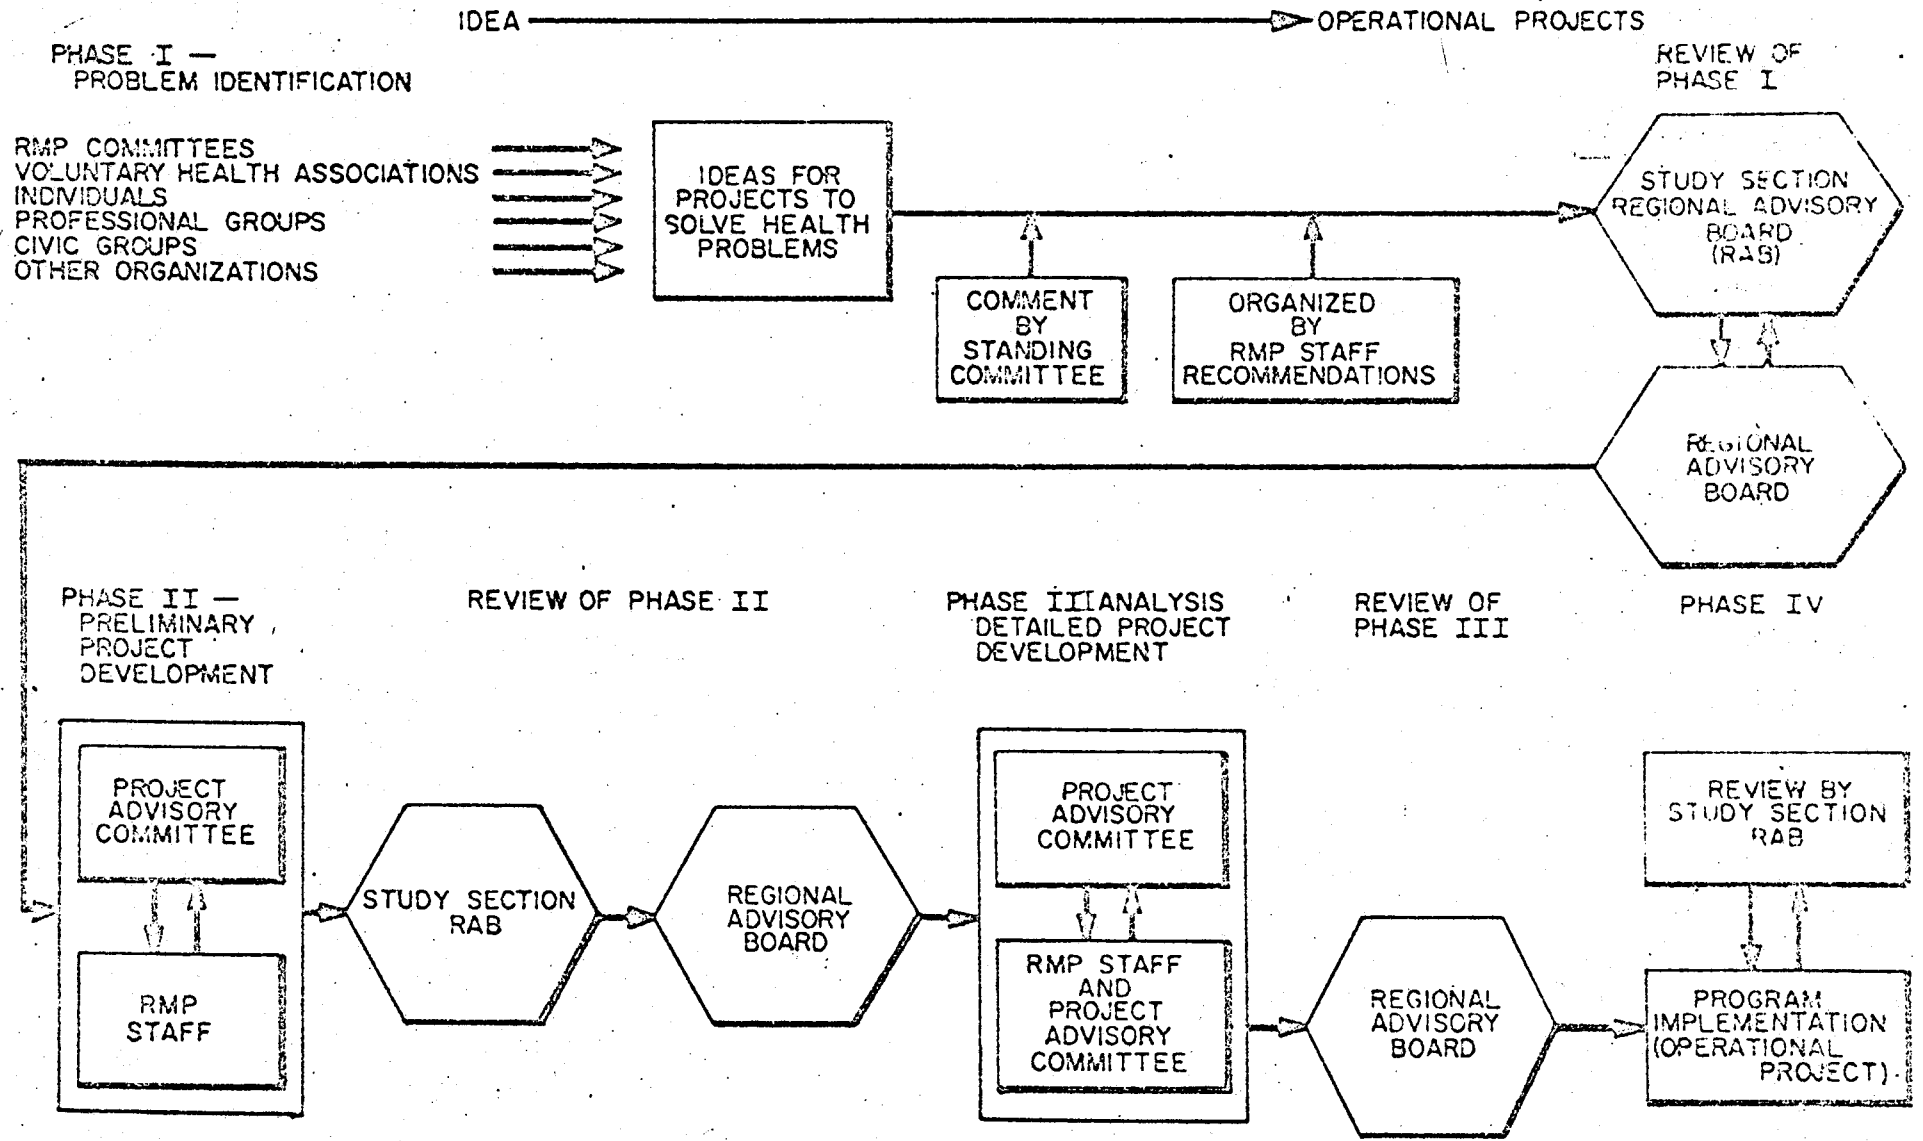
IDEA → OPERATIONAL PROJECTS

PHASE I — PROBLEM IDENTIFICATION

RMP COMMITTEES
VOLUNTARY HEALTH ASSOCIATIONS
INDIVIDUALS
PROFESSIONAL GROUPS
CIVIC GROUPS
OTHER ORGANIZATIONS

IDEAS FOR PROJECTS TO SOLVE HEALTH PROBLEMS

COMMENT BY STANDING COMMITTEE

ORGANIZED BY RMP STAFF RECOMMENDATIONS

REVIEW OF PHASE I

STUDY SECTION REGIONAL ADVISORY BOARD (RAB)

REGIONAL ADVISORY BOARD

PHASE II — PRELIMINARY PROJECT DEVELOPMENT

PROJECT ADVISORY COMMITTEE

RMP STAFF

REVIEW OF PHASE II

STUDY SECTION RAB

REGIONAL ADVISORY BOARD

PHASE III ANALYSIS DETAILED PROJECT DEVELOPMENT

PROJECT ADVISORY COMMITTEE

RMP STAFF AND PROJECT ADVISORY COMMITTEE

REVIEW OF PHASE III

REGIONAL ADVISORY BOARD

PHASE IV

REVIEW BY STUDY SECTION RAB

PROGRAM IMPLEMENTATION (OPERATIONAL PROJECT)